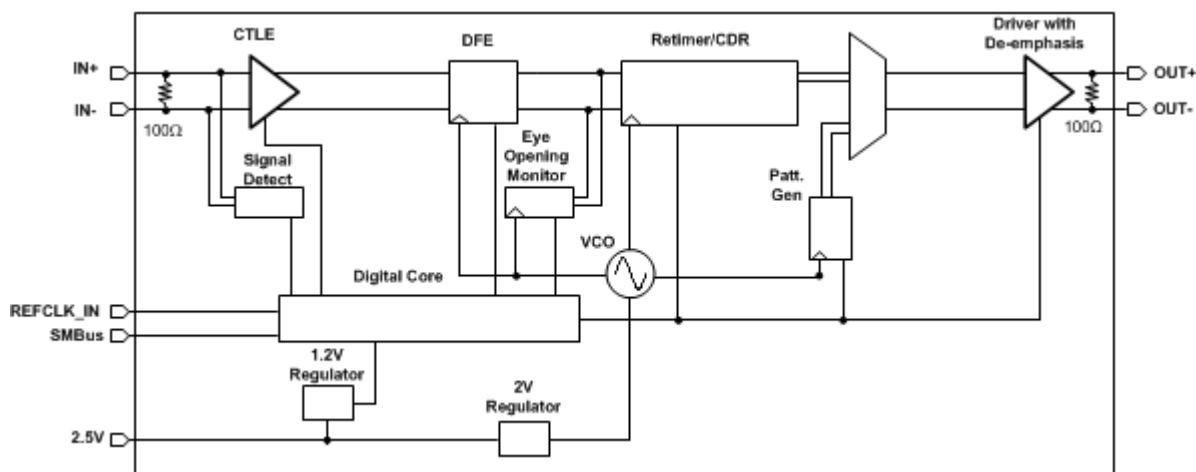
CTLE

DFE

Retimer/CDR

Driver with De-emphasis

IN+

IN-

100Ω

OUT+

OUT-

100Ω

Signal Detect

Eye Opening Monitor

Patt. Gen

VCO

Digital Core

REFCLK_IN

SMBus

1.2V Regulator

2V Regulator

2.5V